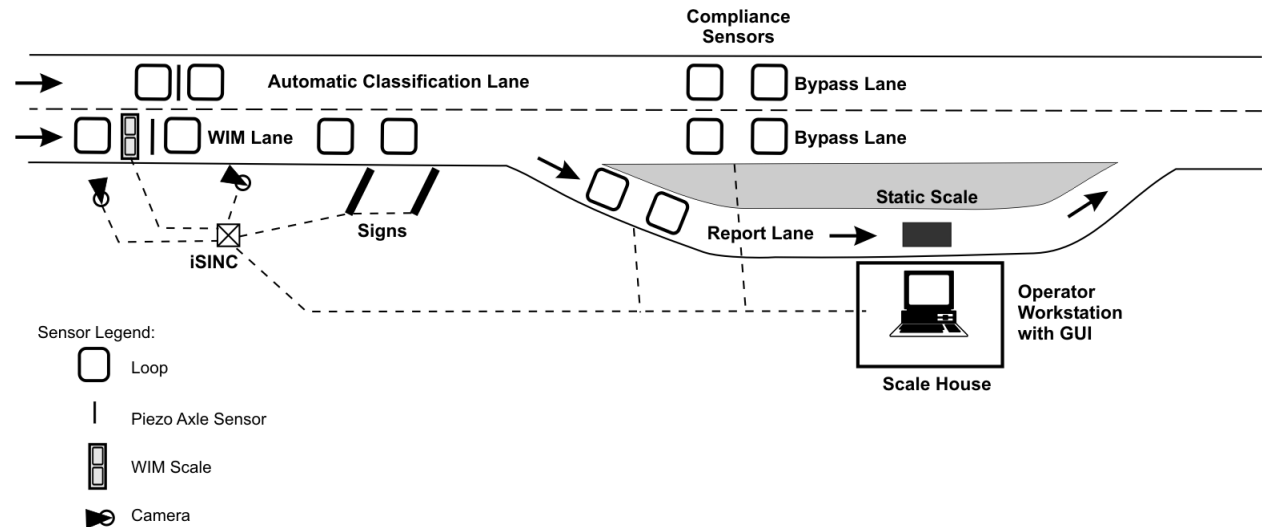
Compliance Sensors

Automatic Classification Lane

Bypass Lane

WIM Lane

Bypass Lane

Static Scale

Signs

Report Lane

iSINC

Operator Workstation with GUI

Scale House

Sensor Legend:

Loop

Piezo Axle Sensor

WIM Scale

Camera